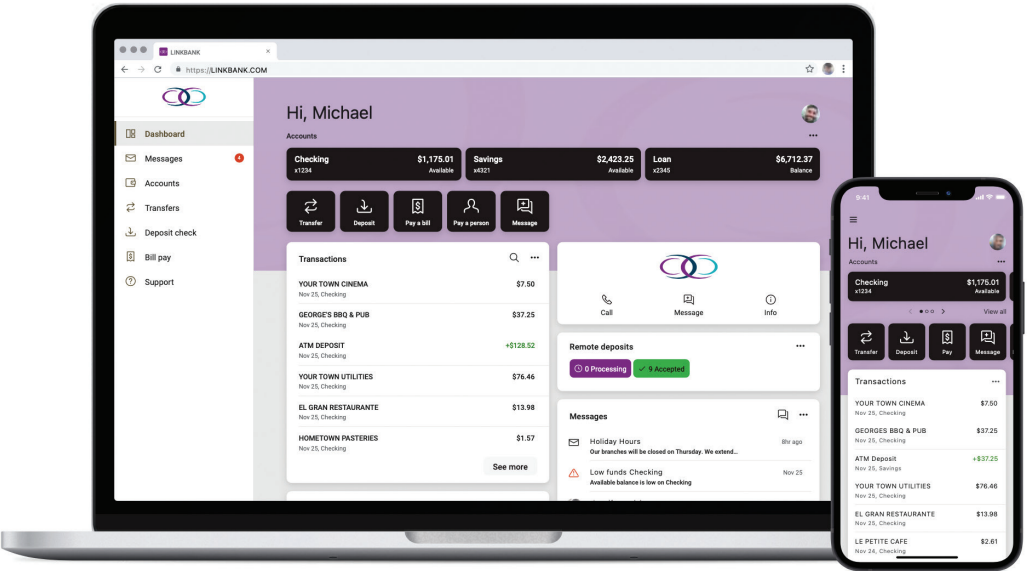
LINKBANK
https://LINKBANK.COM

Dashboard
Messages
Accounts
Transfers
Deposit check
Bill pay
Support

Hi, Michael
Accounts

Checking x1234 $1,175.01 Available
Savings x4321 $2,423.25 Available
Loan x2345 $6,712.37 Balance

Transfer
Deposit
Pay a bill
Pay a person
Message

Transactions
YOUR TOWN CINEMA Nov 25, Checking $7.50
GEORGE'S BBQ & PUB Nov 25, Checking $37.25
ATM DEPOSIT Nov 25, Checking +$128.52
YOUR TOWN UTILITIES Nov 25, Checking $76.46
EL GRAN RESTAURANTE Nov 25, Checking $13.98
HOMETOWN PASTERIES Nov 25, Checking $1.57
See more

Call
Message
Info

Remote deposits
0 Processing
9 Accepted

Messages
Holiday Hours 8hr ago
Our branches will be closed on Thursday. We extend...
Low funds Checking Nov 25
Available balance is low on Checking

9:41
Hi, Michael
Accounts
Checking x1234 $1,175.01 Available
View all
Transfer
Deposit
Pay
Message

Transactions
YOUR TOWN CINEMA Nov 25, Checking $7.50
GEORGES BBQ & PUB Nov 25, Checking $37.25
ATM Deposit Nov 25, Savings +$37.25
YOUR TOWN UTILITIES Nov 25, Checking $76.46
EL GRAN RESTAURANTE Nov 25, Checking $13.98
LE PETITE CAFE Nov 24, Checking $2.61